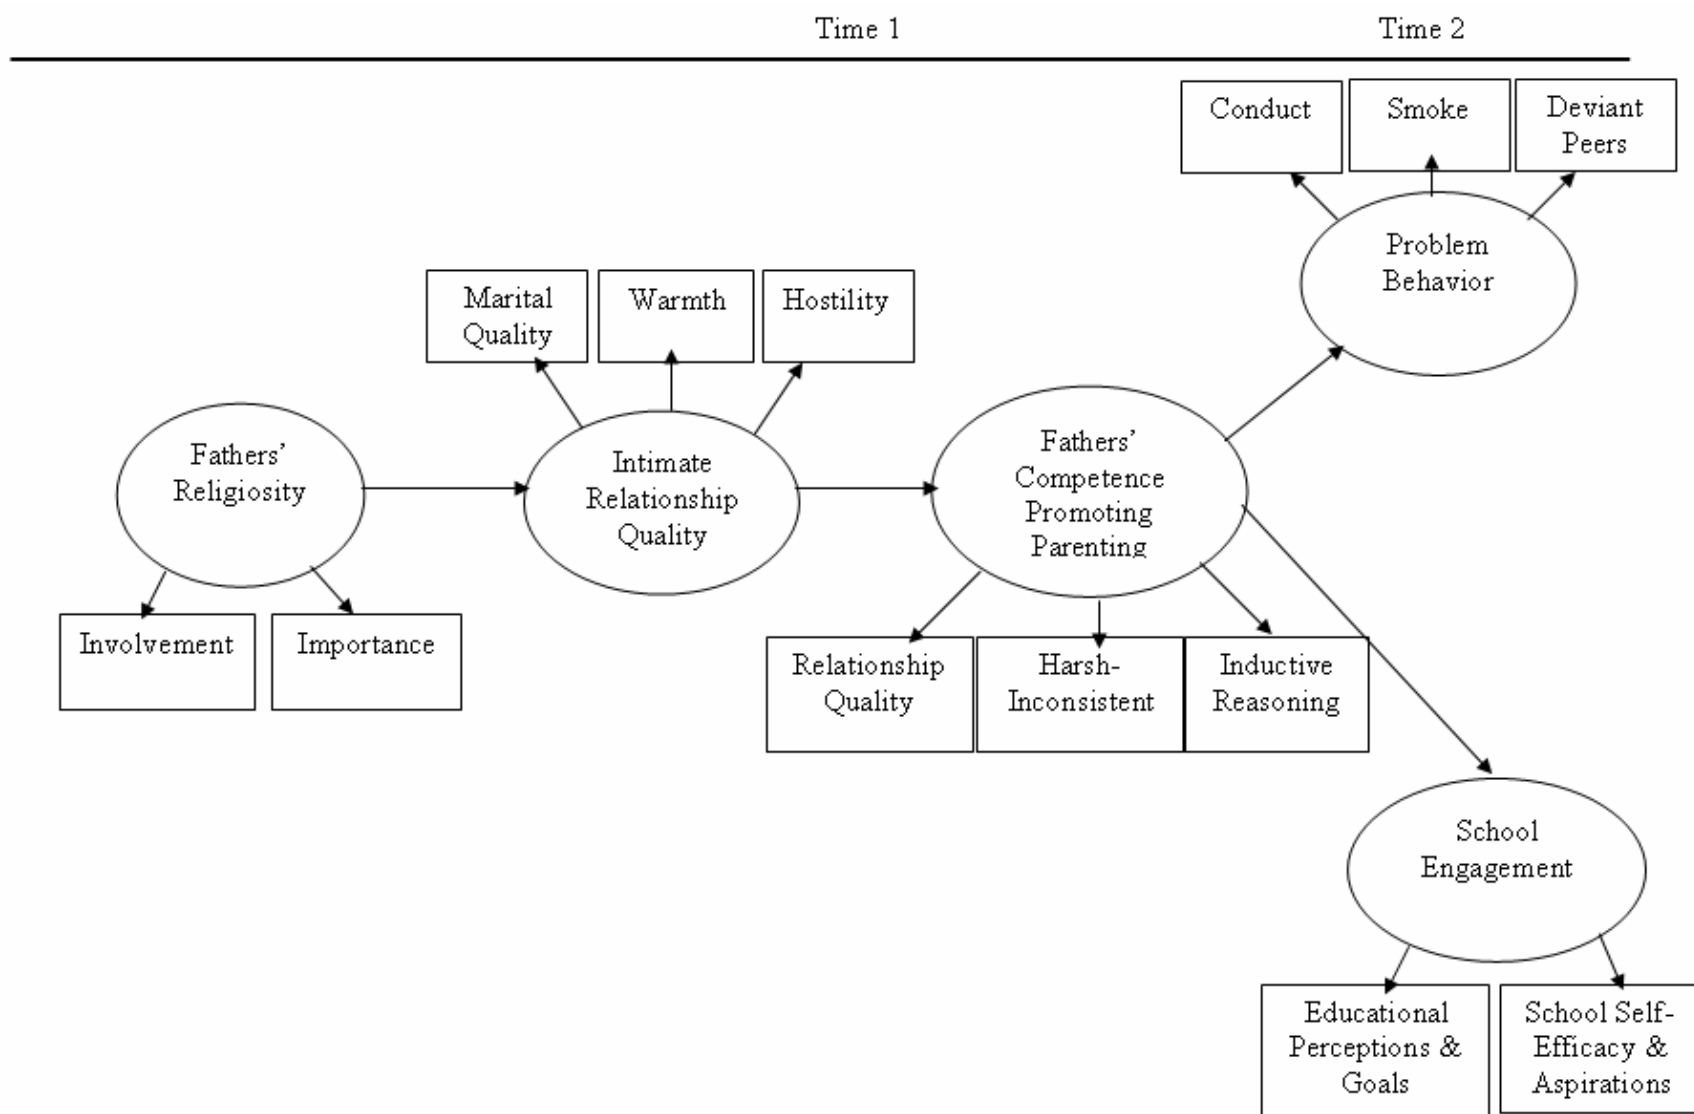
Time 1

Time 2

Conduct

Smoke

Deviant Peers

Problem Behavior

Marital Quality

Warmth

Hostility

Fathers' Religiosity

Intimate Relationship Quality

Fathers' Competence Promoting Parenting

Involvement

Importance

Relationship Quality

Harsh-Inconsistent

Inductive Reasoning

School Engagement

Educational Perceptions & Goals

School Self-Efficacy & Aspirations